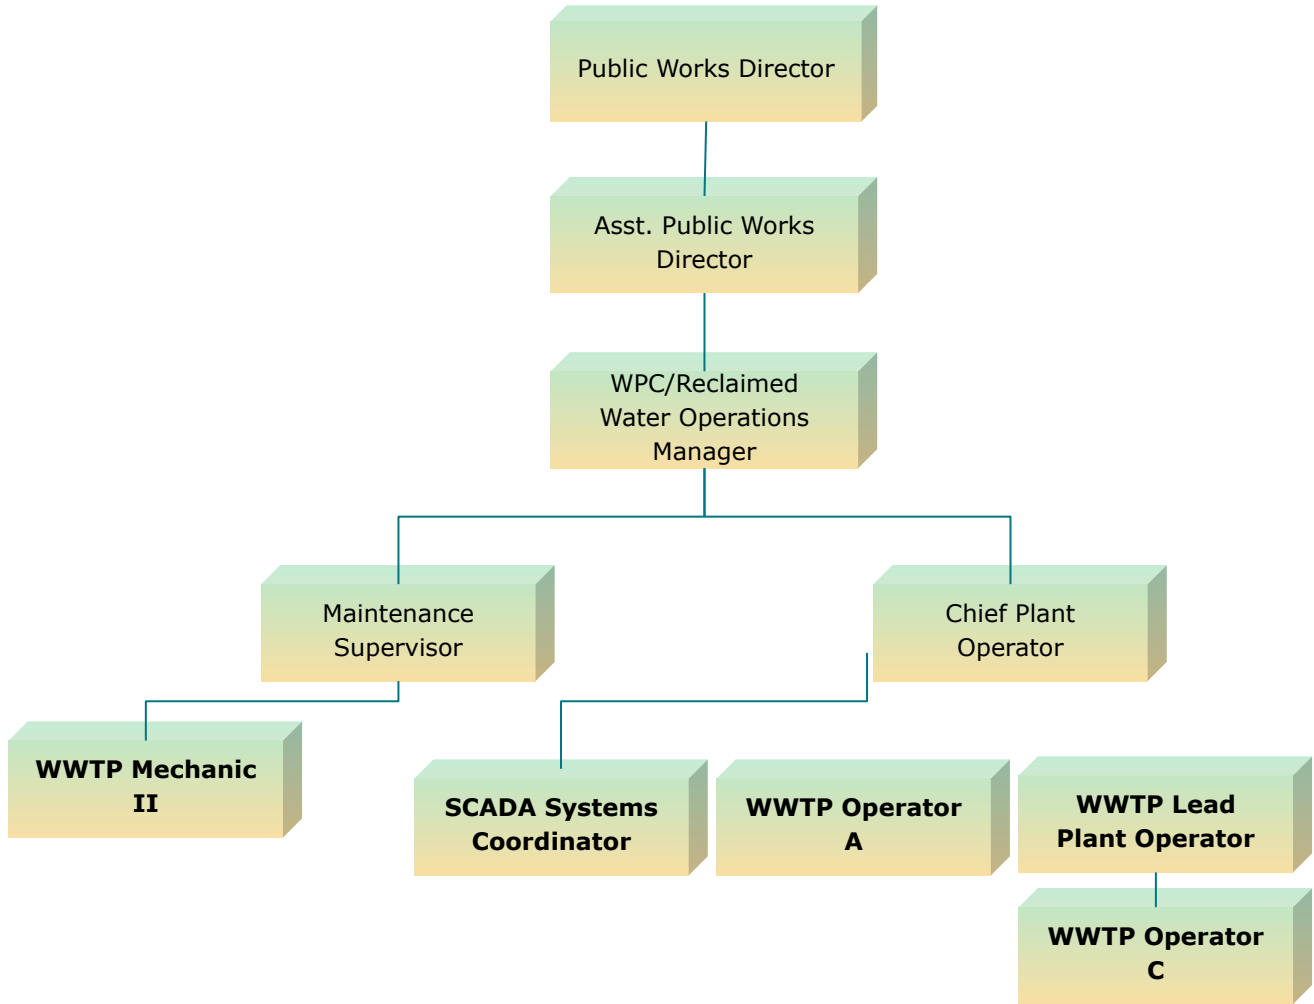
Public Works Director

Asst. Public Works Director

WPC/Reclaimed Water Operations Manager

Maintenance Supervisor

Chief Plant Operator

WWTP Mechanic II

SCADA Systems Coordinator

WWTP Operator A

WWTP Lead Plant Operator

WWTP Operator C